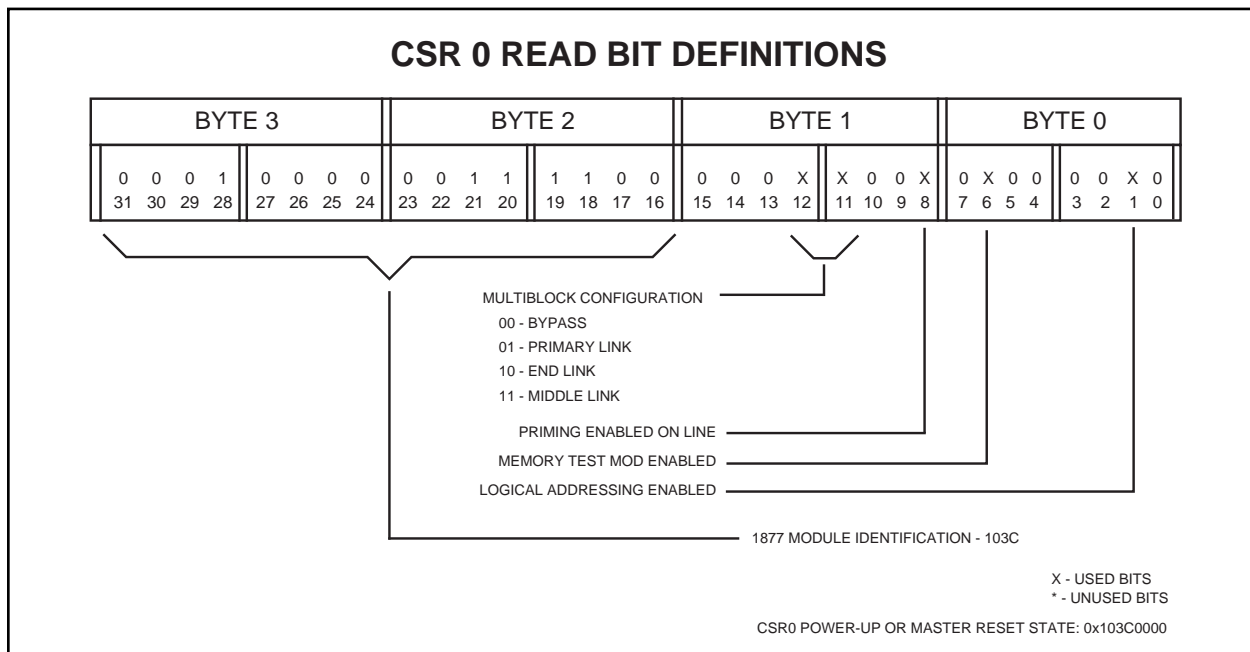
CSR 0 READ BIT DEFINITIONS

| BYTE 3 | | BYTE 2 | | BYTE 1 | | BYTE 0 | |
|---|---|---|---|---|---|---|---|
| 0 0 0 1 | 0 0 0 0 | 0 0 1 1 | 1 1 0 0 | 0 0 0 X | X 0 0 X | 0 X 0 0 | 0 0 X 0 |
| 31 30 29 28 | 27 26 25 24 | 23 22 21 20 | 19 18 17 16 | 15 14 13 12 | 11 10 9 8 | 7 6 5 4 | 3 2 1 0 |

MULTIBLOCK CONFIGURATION
00 - BYPASS
01 - PRIMARY LINK
10 - END LINK
11 - MIDDLE LINK

PRIMING ENABLED ON LINE

MEMORY TEST MOD ENABLED

LOGICAL ADDRESSING ENABLED

1877 MODULE IDENTIFICATION - 103C

X - USED BITS
* - UNUSED BITS

CSR0 POWER-UP OR MASTER RESET STATE: 0x103C0000